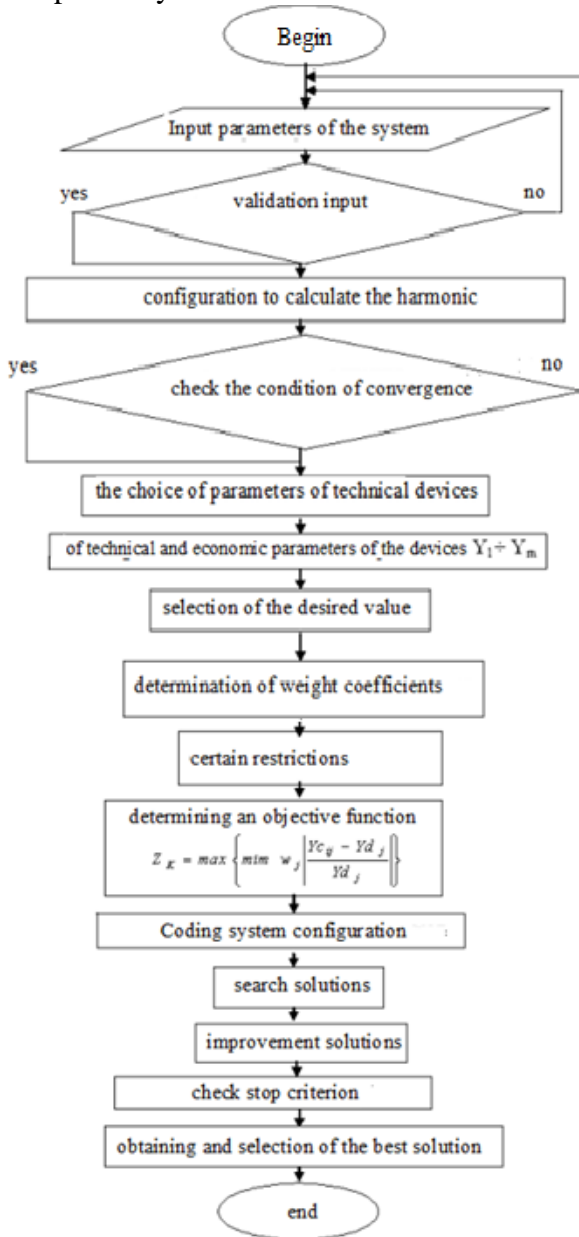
Begin

Input parameters of the system

yes

validation input

no

configuration to calculate the harmonic

yes

check the condition of convergence

no

the choice of parameters of technical devices

of technical and economic parameters of the devices $Y_1 \div Y_m$

selection of the desired value

determination of weight coefficients

certain restrictions

determining an objective function

$Z_K = max \left\{ mim \ w_j \left| \frac{Yc_{ij} - Yd_j}{Yd_j} \right| \right\}$

Coding system configuration

search solutions

improvement solutions

check stop criterion

obtaining and selection of the best solution

end